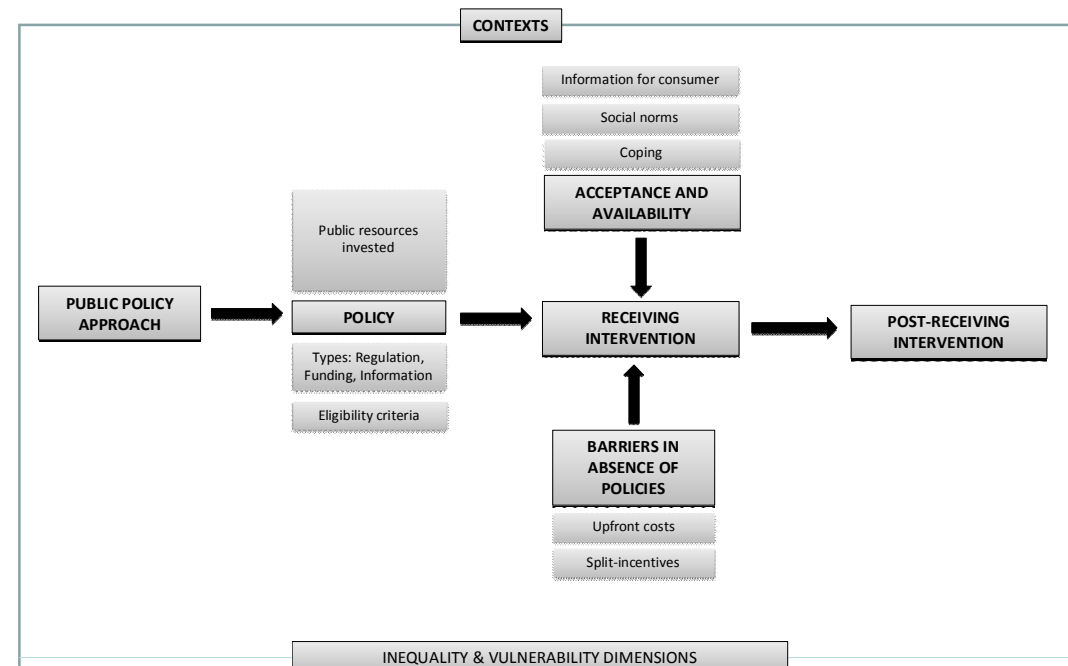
CONTEXTS

Information for consumer

Social norms

Coping

ACCEPTANCE AND AVAILABILITY

Public resources invested

PUBLIC POLICY APPROACH

POLICY

RECEIVING INTERVENTION

POST-RECEIVING INTERVENTION

Types: Regulation, Funding, Information

Eligibility criteria

BARRIERS IN ABSENCE OF POLICIES

Upfront costs

Split-incentives

INEQUALITY & VULNERABILITY DIMENSIONS